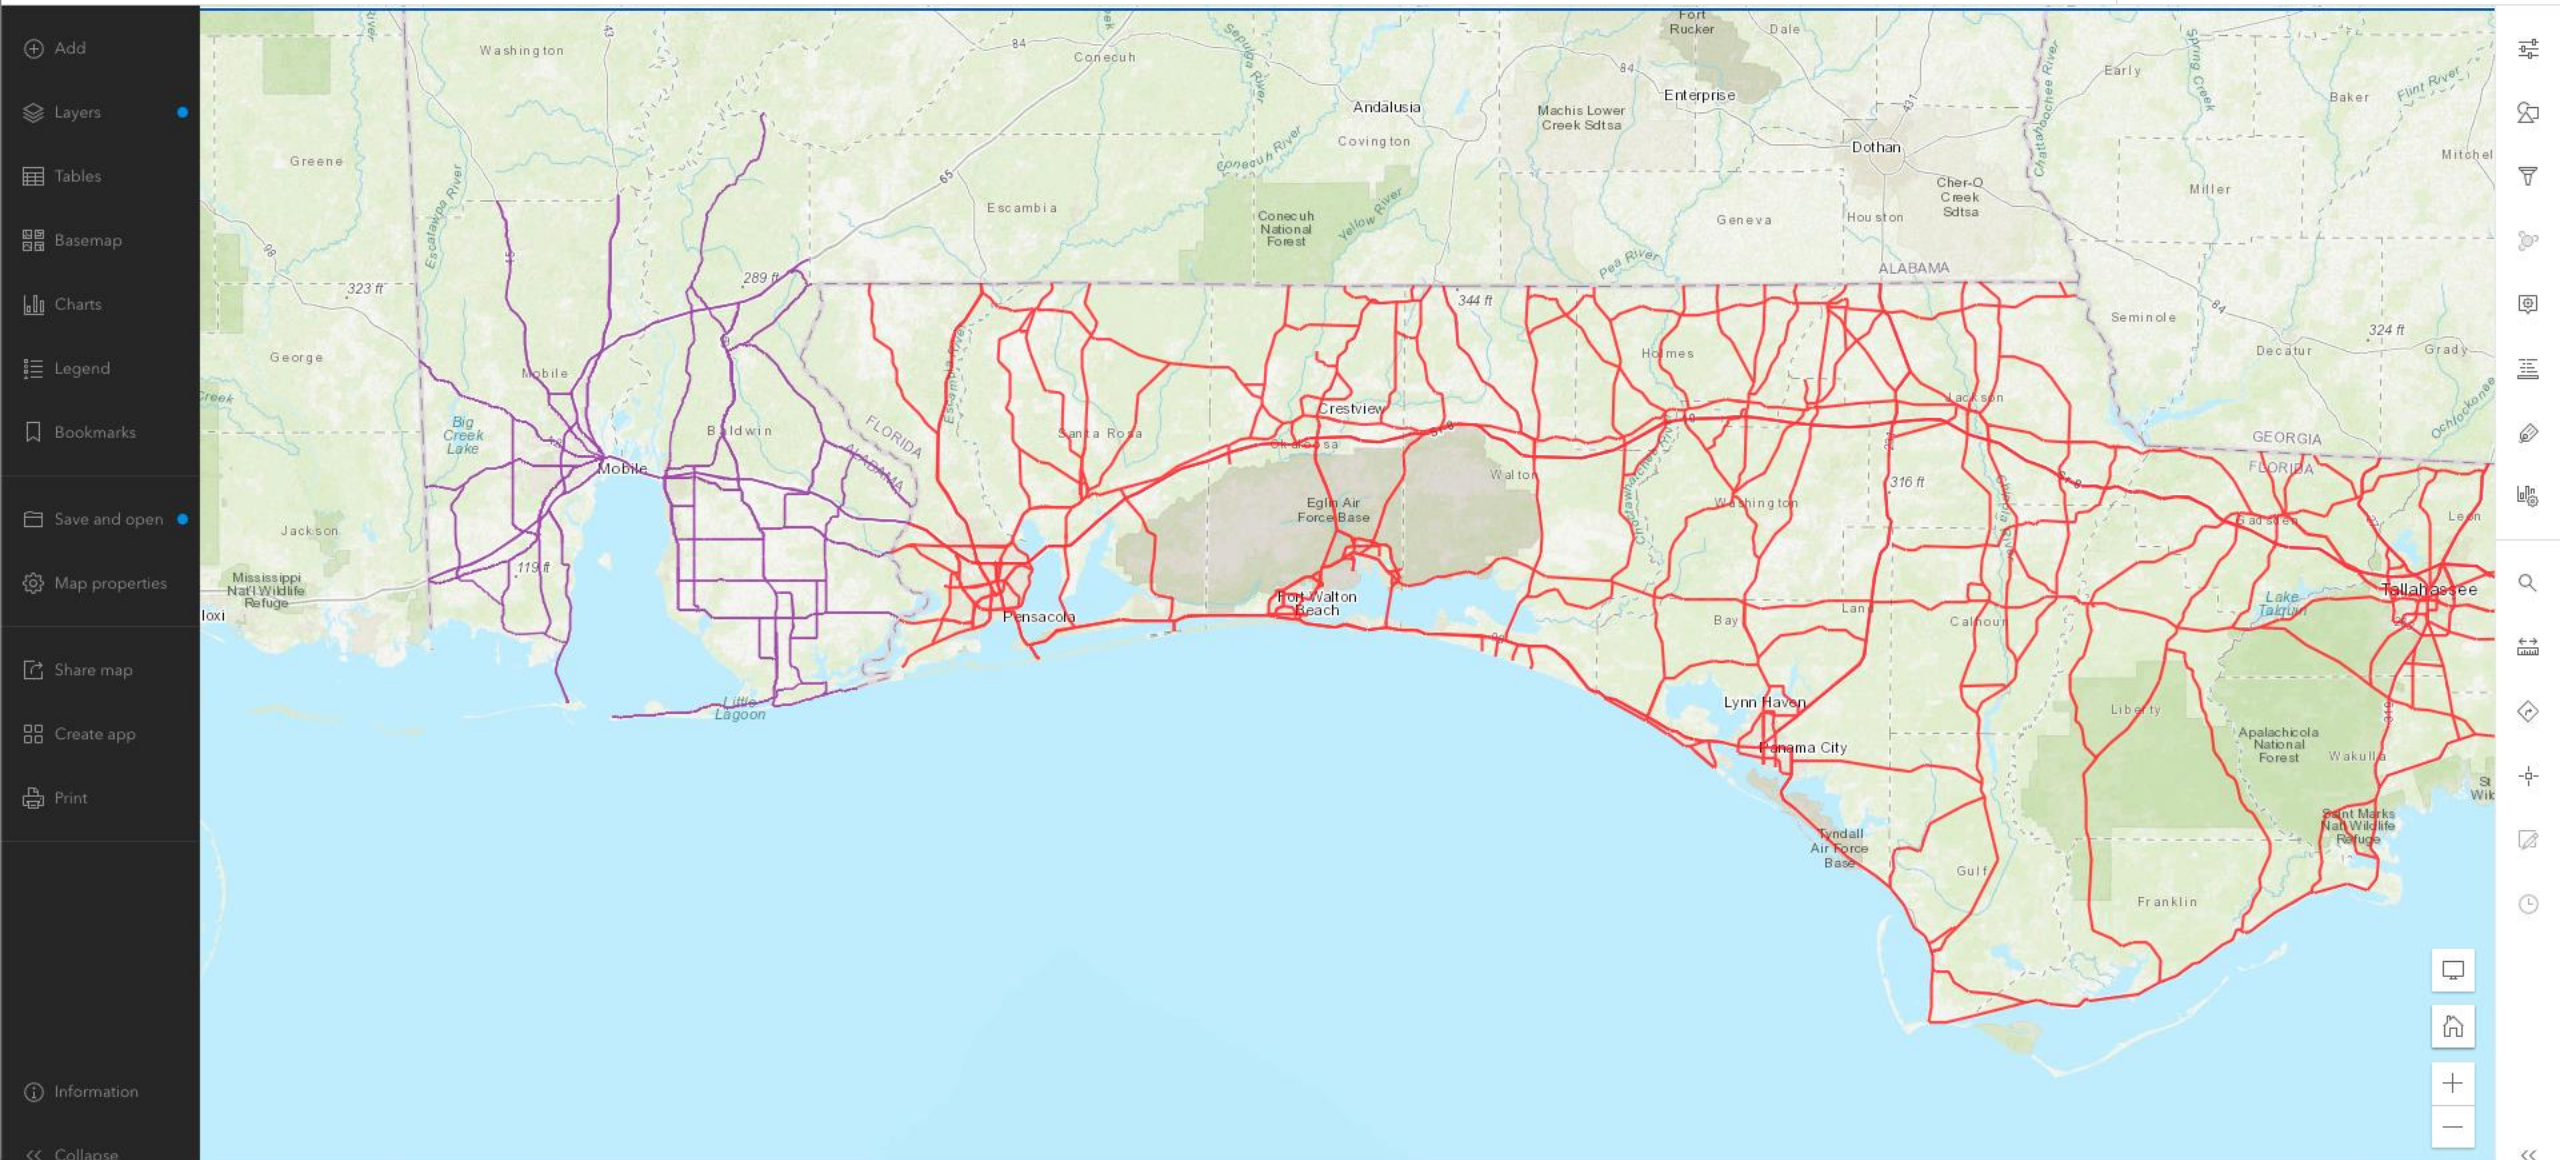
Add
Layers
Tables
Basemap
Charts
Legend
Bookmarks
Save and open
Map properties
Share map
Create app
Print
Information
Collapse

Washington
Greene
George
Jackson
Mississippi Nat'l Wildlife Refuge
loxi
Mobile
Mobile
Big Creek Lake
119 ft
323 ft
289 ft
Baldwin
Little Lagoon
Escambia
Conecuh
Andalusia
Covington
Conecuh National Forest
Yellow River
Conecuh River
Escatawpa River
Sepulga River
Pea River
Machis Lower Creek Sdtsa
Fort Rucker
Dale
Enterprise
Dothan
Cher-O Creek Sdtsa
Geneva
Houston
ALABAMA
FLORIDA
ALABAMA
Early
Baker
Flint River
Spring Creek
Chattahoochee River
Mitchell
Miller
Seminole
Decatur
Grady
324 ft
GEORGIA
FLORIDA
Ochlockonee
344 ft
Holmes
Crestview
Santa Rosa
Okaloosa
Walton
Eglin Air Force Base
Fort Walton Beach
Pensacola
Washington
Jackson
316 ft
Gadsden
Leon
Tallahassee
Lake Talquin
Bay
Calhoun
Liberty
Lynn Haven
Panama City
Tyndall Air Force Base
Gulf
Franklin
Apalachicola National Forest
Wakulla
Saint Marks Nat'l Wildlife Refuge
St Wik
84
65
43
98
84
84
431